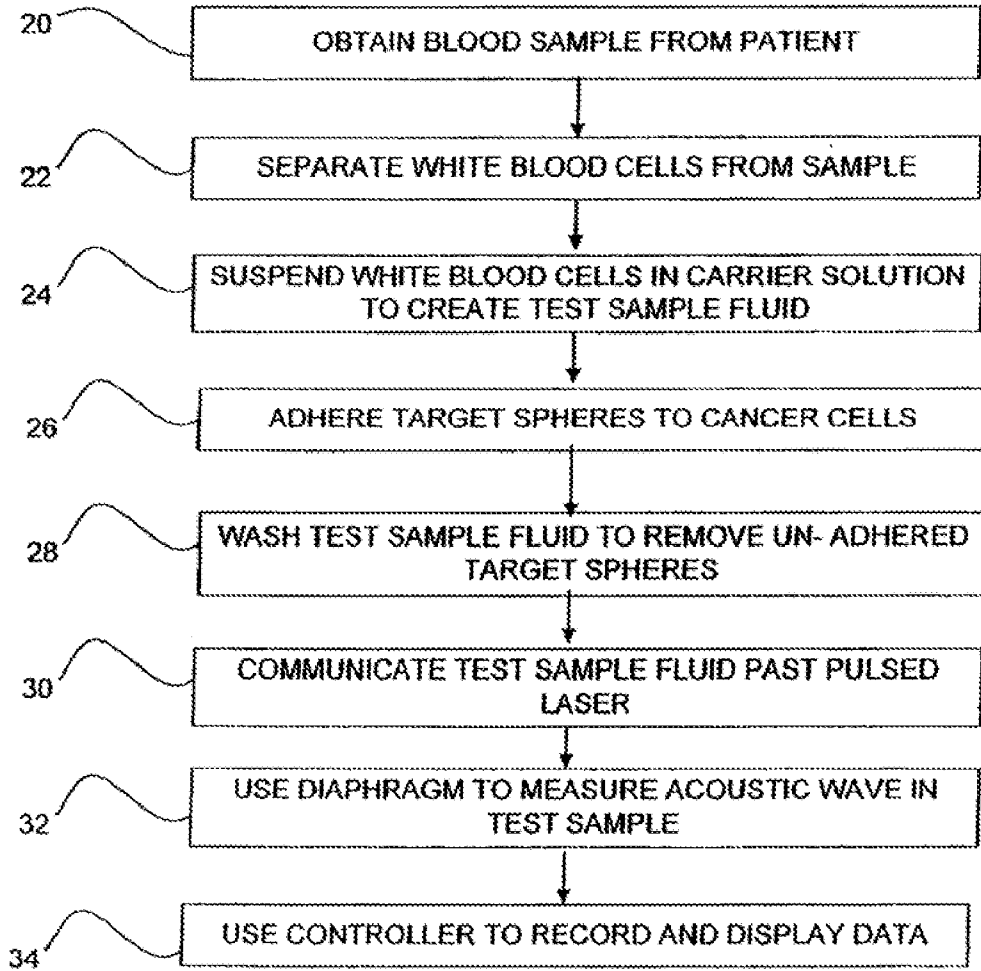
20
OBTAIN BLOOD SAMPLE FROM PATIENT

22
SEPARATE WHITE BLOOD CELLS FROM SAMPLE

24
SUSPEND WHITE BLOOD CELLS IN CARRIER SOLUTION TO CREATE TEST SAMPLE FLUID

26
ADHERE TARGET SPHERES TO CANCER CELLS

28
WASH TEST SAMPLE FLUID TO REMOVE UN- ADHERED TARGET SPHERES

30
COMMUNICATE TEST SAMPLE FLUID PAST PULSED LASER

32
USE DIAPHRAGM TO MEASURE ACOUSTIC WAVE IN TEST SAMPLE

34
USE CONTROLLER TO RECORD AND DISPLAY DATA